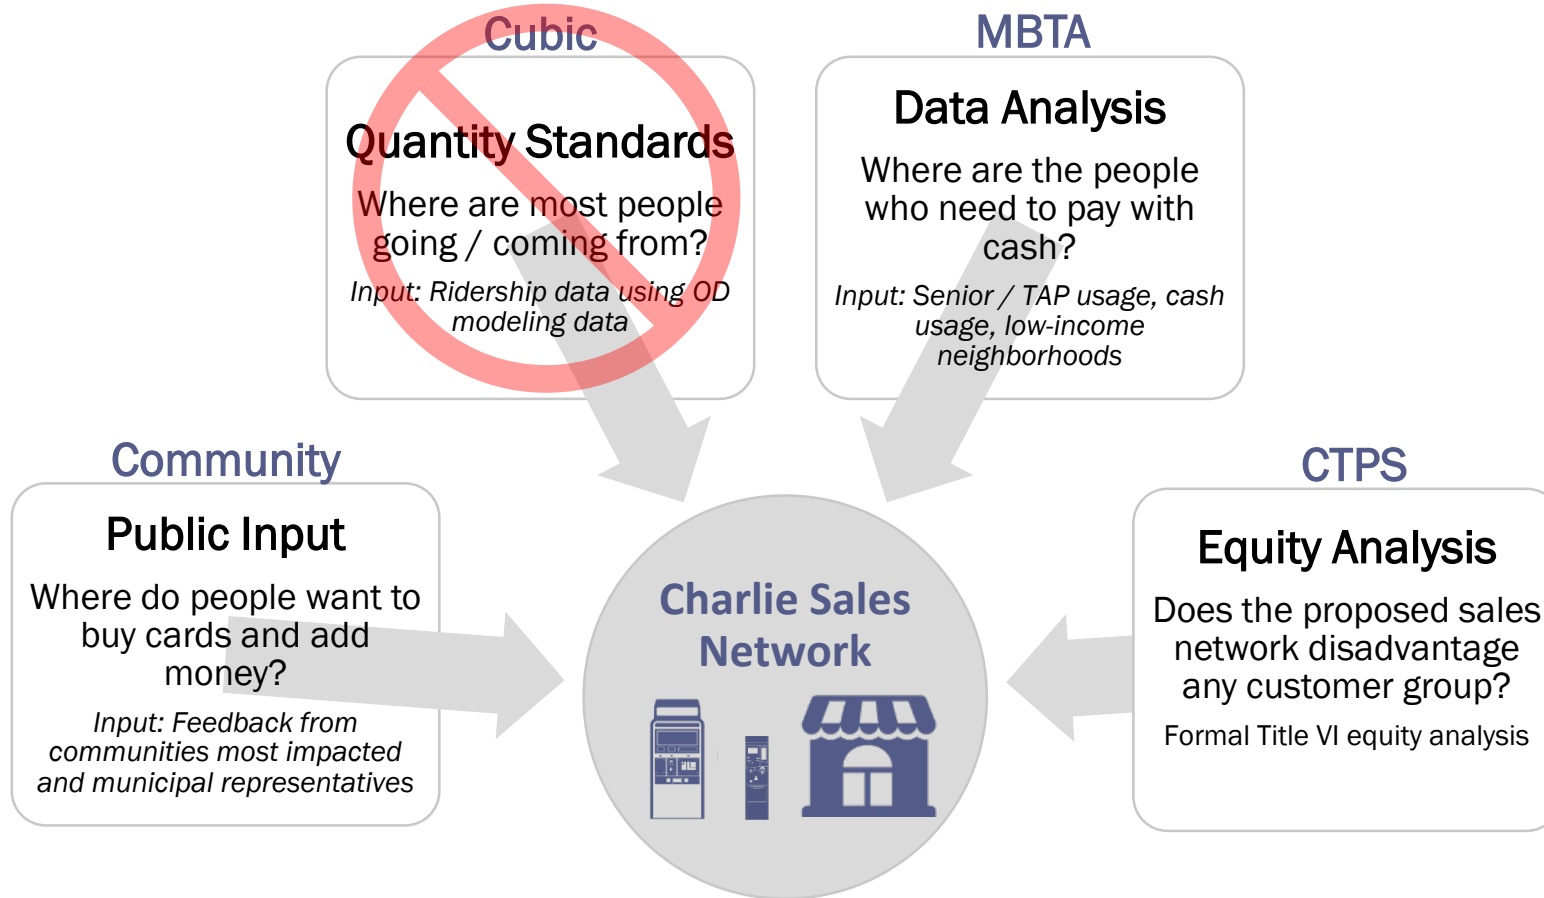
Cubic

Quantity Standards

Where are most people going / coming from?

Input: Ridership data using OD modeling data

MBTA

Data Analysis

Where are the people who need to pay with cash?

Input: Senior / TAP usage, cash usage, low-income neighborhoods

Community

Public Input

Where do people want to buy cards and add money?

Input: Feedback from communities most impacted and municipal representatives

Charlie Sales Network

CTPS

Equity Analysis

Does the proposed sales network disadvantage any customer group?

Formal Title VI equity analysis